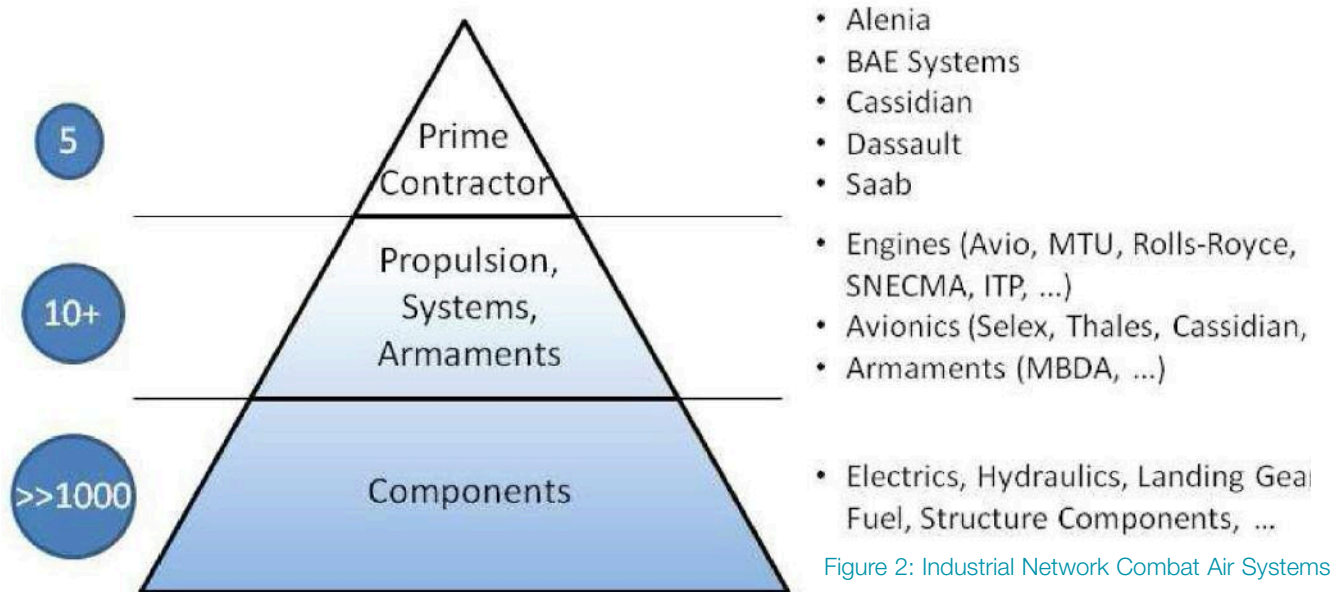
5

Prime Contractor

10+

Propulsion, Systems, Armaments

>>1000

Components

- Alenia
- BAE Systems
- Cassidian
- Dassault
- Saab

- Engines (Avio, MTU, Rolls-Royce, SNECMA, ITP, ...)
- Avionics (Selex, Thales, Cassidian,
- Armaments (MBDA, ...)

- Electrics, Hydraulics, Landing Gea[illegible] Fuel, Structure Components, ...

Figure 2: Industrial Network Combat Air Systems